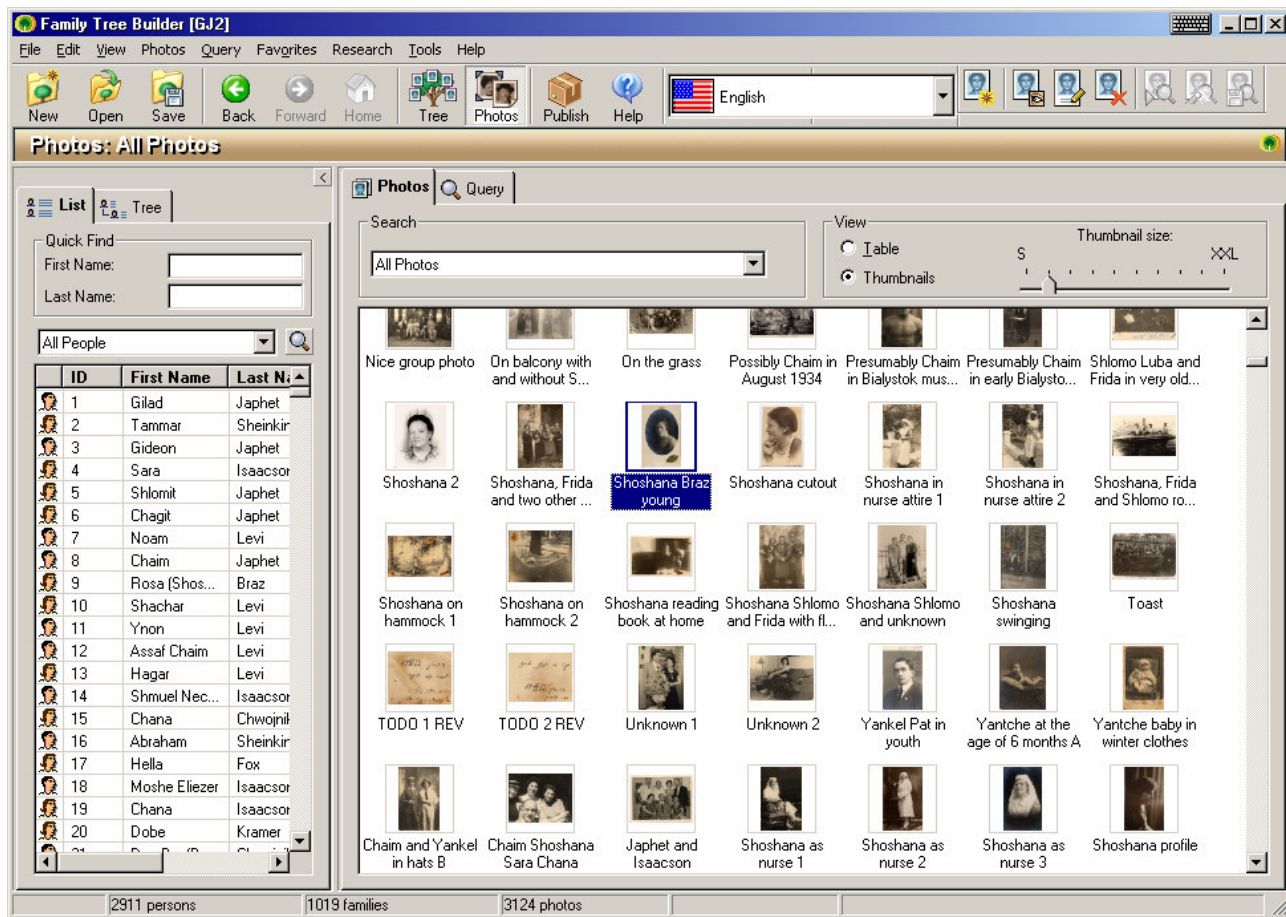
Family Tree Builder [GJ2]

File Edit View Photos Query Favorites Research Tools Help

New Open Save Back Forward Home Tree Photos Publish Help English

Photos: All Photos

List Tree

Quick Find
First Name:
Last Name:

All People

| ID | First Name | Last Na |
|---|---|---|
| 1 | Gilad | Japhet |
| 2 | Tammar | Sheinkir |
| 3 | Gideon | Japhet |
| 4 | Sara | Isaacsor |
| 5 | Shlomit | Japhet |
| 6 | Chagit | Japhet |
| 7 | Noam | Levi |
| 8 | Chaim | Japhet |
| 9 | Rosa (Shos... | Braz |
| 10 | Shachar | Levi |
| 11 | Ynon | Levi |
| 12 | Assaf Chaim | Levi |
| 13 | Hagar | Levi |
| 14 | Shmuel Nec... | Isaacsor |
| 15 | Chana | Chwojnik |
| 16 | Abraham | Sheinkir |
| 17 | Hella | Fox |
| 18 | Moshe Eliezer | Isaacsor |
| 19 | Chana | Isaacsor |
| 20 | Dobe | Kramer |

Photos Query

Search
All Photos

View
Table
Thumbnails
Thumbnail size:
S XXL

Nice group photo
On balcony with and without S...
On the grass
Possibly Chaim in August 1934
Presumably Chaim in Bialystok mus...
Presumably Chaim in early Bialysto...
Shlomo Luba and Frida in very old...
Shoshana 2
Shoshana, Frida and two other ...
Shoshana Braz young
Shoshana cutout
Shoshana in nurse attire 1
Shoshana in nurse attire 2
Shoshana, Frida and Shlomo ro...
Shoshana on hammock 1
Shoshana on hammock 2
Shoshana reading book at home
Shoshana Shlomo and Frida with fl...
Shoshana Shlomo and unknown
Shoshana swinging
Toast
TODO 1 REV
TODO 2 REV
Unknown 1
Unknown 2
Yankel Pat in youth
Yantche at the age of 6 months A
Yantche baby in winter clothes
Chaim and Yankel in hats B
Chaim Shoshana Sara Chana
Japhet and Isaacson
Shoshana as nurse 1
Shoshana as nurse 2
Shoshana as nurse 3
Shoshana profile

2911 persons | 1019 families | 3124 photos